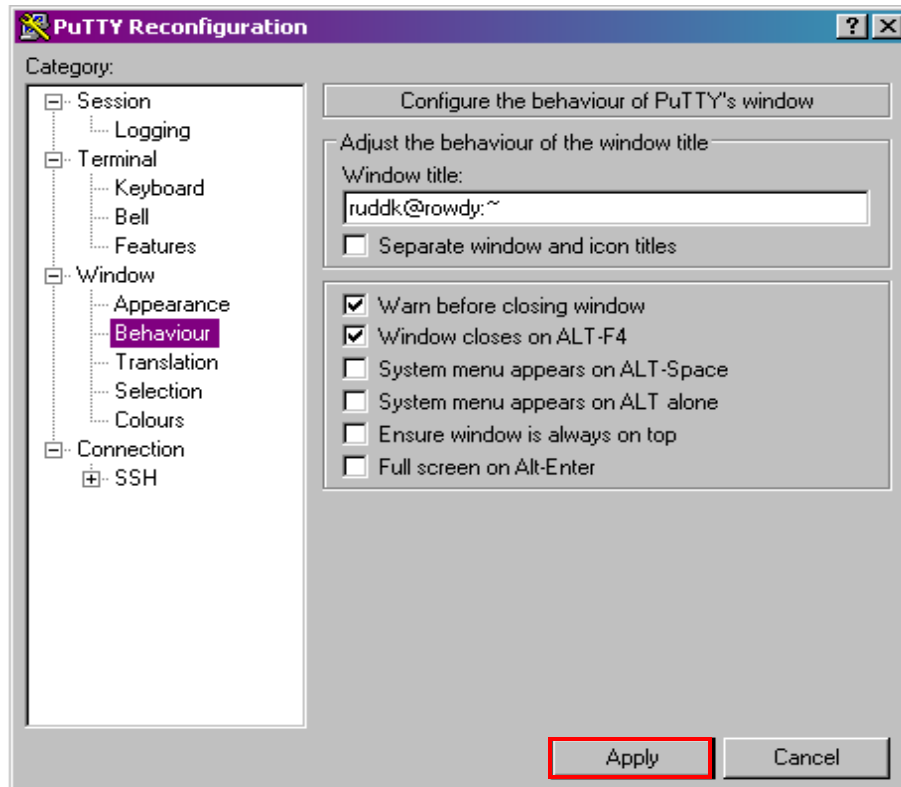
PuTTY Reconfiguration

?
X

Category:

Session
Logging
Terminal
Keyboard
Bell
Features
Window
Appearance
Behaviour
Translation
Selection
Colours
Connection
SSH

Configure the behaviour of PuTTY's window

Adjust the behaviour of the window title
Window title:
ruddk@rowdy:~
Separate window and icon titles

Warn before closing window
Window closes on ALT-F4
System menu appears on ALT-Space
System menu appears on ALT alone
Ensure window is always on top
Full screen on Alt-Enter

Apply
Cancel